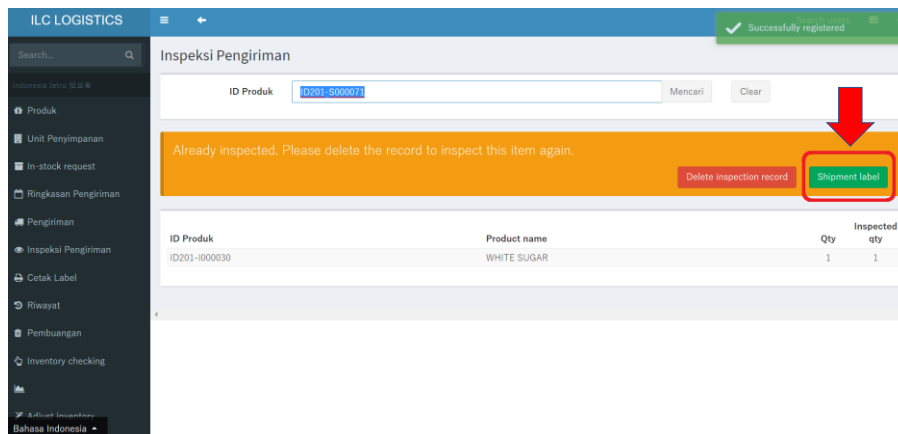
ILC LOGISTICS

Successfully registered

Search...

Indonesia Ieto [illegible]

Produk

Unit Penyimpanan

In-stock request

Ringkasan Pengiriman

Pengiriman

Inspeksi Pengiriman

Cetak Label

Riwayat

Pembuangan

Inventory checking

Adjust inventory

Bahasa Indonesia

Inspeksi Pengiriman

ID Produk ID201-S000071 Mencari Clear

Already inspected. Please delete the record to inspect this item again.

Delete inspection record

Shipment label

| ID Produk | Product name | Qty | Inspected qty |
|---|---|---|---|
| ID201-I000030 | WHITE SUGAR | 1 | 1 |